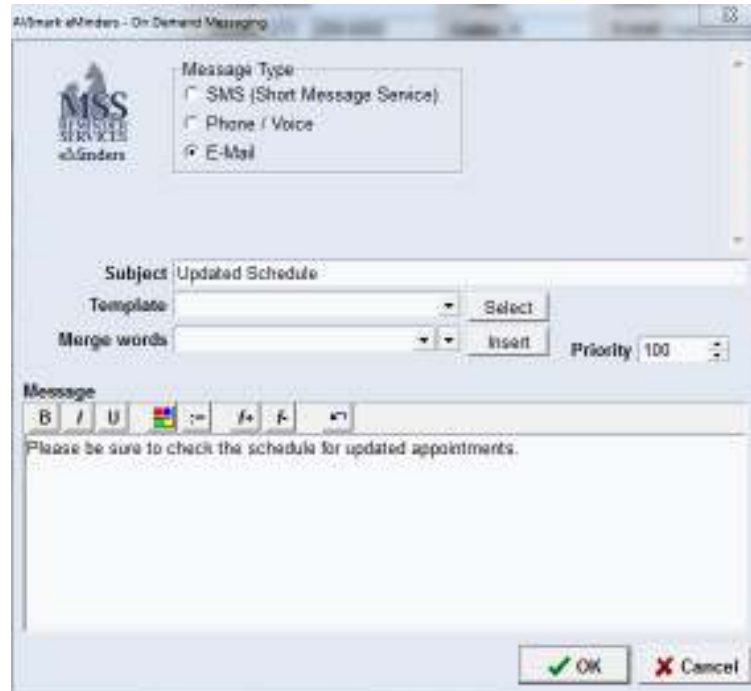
AVImark eMinders - On Demand Messaging

MSS
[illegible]
SERVICES
eMinders

Message Type
SMS (Short Message Service)
Phone / Voice
E-Mail

Subject Updated Schedule
Template
Select
Merge words
Insert
Priority 100

Message
B I U
Please be sure to check the schedule for updated appointments.

OK
Cancel